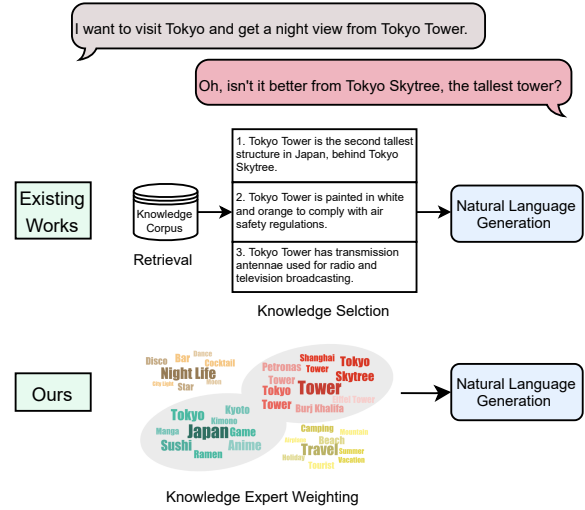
I want to visit Tokyo and get a night view from Tokyo Tower.

Oh, isn't it better from Tokyo Skytree, the tallest tower?

Existing Works

Knowledge Corpus

Retrieval

1. Tokyo Tower is the second tallest structure in Japan, behind Tokyo Skytree.

2. Tokyo Tower is painted in white and orange to comply with air safety regulations.

3. Tokyo Tower has transmission antennae used for radio and television broadcasting.

Knowledge Selction

Natural Language Generation

Ours

Disco Bar Dance Cocktail Night Life City Light Star Music

Shanghai Tokyo Tower Petronas Tower Skytree Tokyo Tower Tower Burj Khalifa Eiffel Tower

Tokyo Kyoto Kimono Manga Japan Game Sushi Anime Ramen

Camping Mountain Weekend Beach Travel Holiday Summer Tourist Vacation

Natural Language Generation

Knowledge Expert Weighting